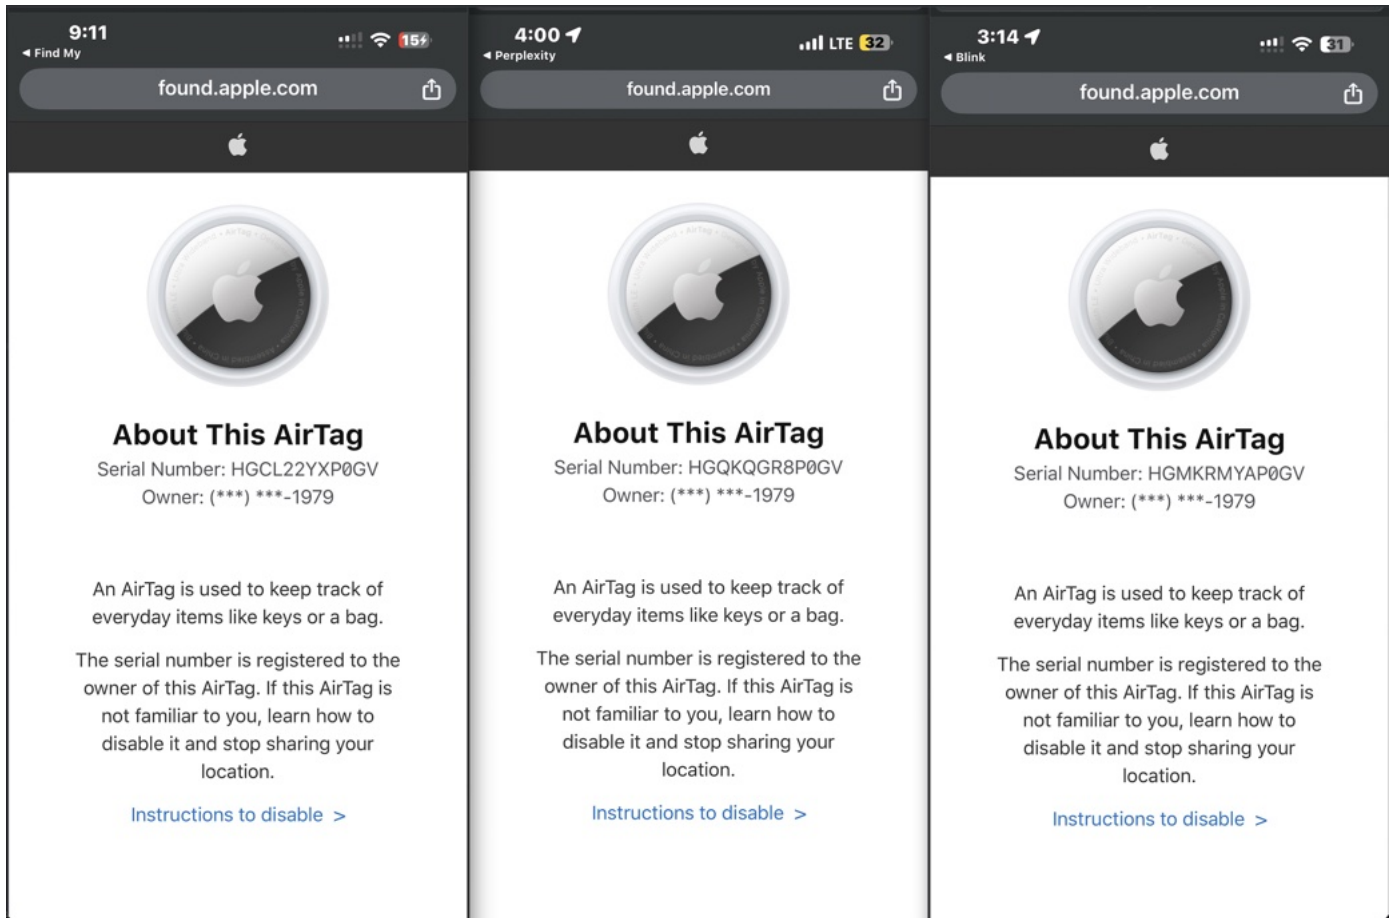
9:11
◂ Find My
15
found.apple.com

About This AirTag
Serial Number: HGCL22YXP0GV
Owner: (***) ***-1979

An AirTag is used to keep track of everyday items like keys or a bag.

The serial number is registered to the owner of this AirTag. If this AirTag is not familiar to you, learn how to disable it and stop sharing your location.

Instructions to disable >

4:00
◂ Perplexity
LTE 32
found.apple.com

About This AirTag
Serial Number: HGQKQGR8P0GV
Owner: (***) ***-1979

An AirTag is used to keep track of everyday items like keys or a bag.

The serial number is registered to the owner of this AirTag. If this AirTag is not familiar to you, learn how to disable it and stop sharing your location.

Instructions to disable >

3:14
◂ Blink
31
found.apple.com

About This AirTag
Serial Number: HGMKRMYAP0GV
Owner: (***) ***-1979

An AirTag is used to keep track of everyday items like keys or a bag.

The serial number is registered to the owner of this AirTag. If this AirTag is not familiar to you, learn how to disable it and stop sharing your location.

Instructions to disable >